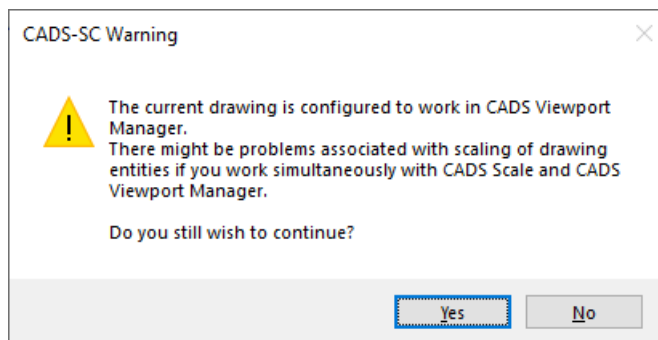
CADS-SC Warning

The current drawing is configured to work in CADS Viewport Manager.
There might be problems associated with scaling of drawing entities if you work simultaneously with CADS Scale and CADS Viewport Manager.

Do you still wish to continue?

Yes

No